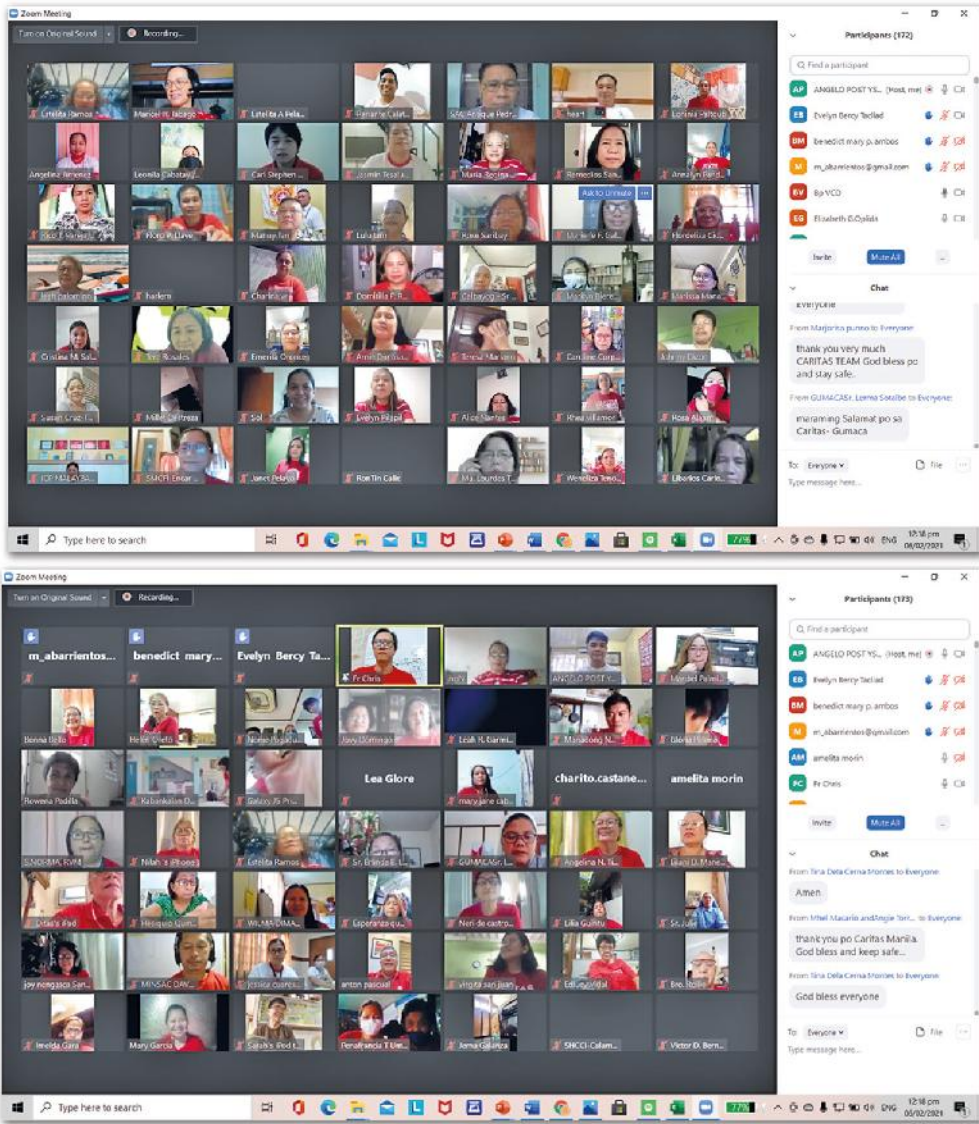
Zoom Meeting

Turn on Original Sound

Recording...

Participants (172)

Find a participant

ANGELO POST YS... (Host, me)

Evelyn Bercy Taclad

benedict mary p. ambos

m_abarrientos@gmail.com

Bp VCO

Elizabeth D.Cylida

Invite

Mute All

...

Chat

Everyone

From Marjorie punzo to Everyone

thank you very much CARITAS TEAM God bless po and stay safe.

From GUMACASr. Lorna Sotalbe to Everyone

maraming Salamat po sa Caritas- Gumaca

To: Everyone

File

Type message here...

Ask to Unmute

Estelita Ramos

Maricel R. Tabago

Estelita A Pela...

Angelina Jimenez

Leonila Cabatay...

Carl Stephen...

Maria Regina...

Remedios San...

Marisa Ion

Lulu Jen

Rose Sambay

Hordelisa Ek...

harlem

Charlito...

Domilla P.R...

Cristina M. Sal...

Emerita Orosco

Teresa Marieto

Julie Dacer

Millet Quitoria

Sol

Evelyn Pilapil

Alice Nantes

Rose Alcala

Janet Pelayo

Ron Tin Calle

Ma. Lourdes T...

Wenaliza Teso...

Liberios Carlo...

Type here to search

77%

ENG

12:18 pm
06/02/2021

Zoom Meeting

Turn on Original Sound

Recording...

Participants (173)

Find a participant

ANGELO POST YS... (Host, me)

Evelyn Bercy Taclad

benedict mary p. ambos

m_abarrientos@gmail.com

amelita morin

Fr Chris

Invite

Mute All

...

Chat

From Tina Dela Cerna Montes to Everyone

Amen

From Mhel Macario andAngie Tori... to Everyone

thank you po Caritas Manila. God bless and keep safe...

From Tina Dela Cerna Montes to Everyone

God bless everyone

To: Everyone

File

Type message here...

m_abarrientos...

benedict mary...

Evelyn Bercy Ta...

Fr Chris

ANGELO POST...

Bonna Bello

Leah R. Ibarlen...

Gloria Palma

Rowena Padilla

Lea Glore

mary jane cab...

charito.castane...

amelita morin

Estelita Ramos

Sr. Brenda E...

GUMACASr. Lo...

Angelina N. Ti...

Ditas's iPad

WILMA DIMA...

Esperanza qu...

Neri de castro...

Lilia Guinto

joy nongasca San...

jessica cuares...

anton pascual

virgita san juan

Edlue vidal

Imelda Gara

Mary Garcia

Sarah's iPad

Penafrancia T Um...

Joma Galanza

SNCCI-Calam...

Victor D. Bern...

Type here to search

77%

ENG

12:18 pm
06/02/2021